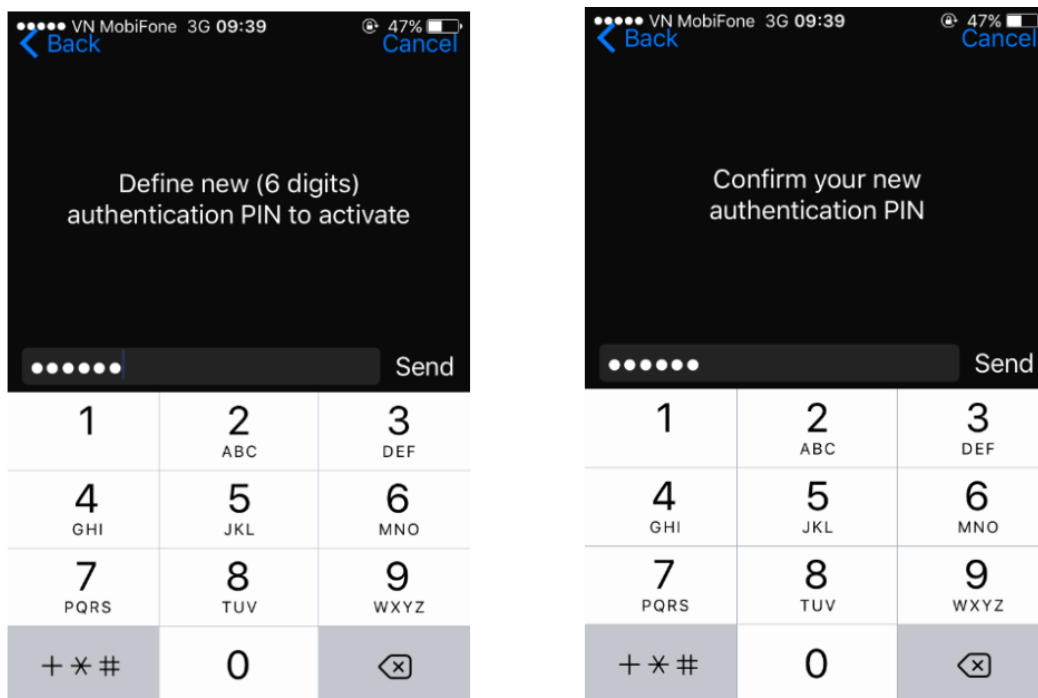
●●●●● VN MobiFone 3G 09:39 47%
Back Cancel

Define new (6 digits) authentication PIN to activate

●●●●●● Send

| 1 | 2 ABC | 3 DEF |
|---|---|---|
| 4 GHI | 5 JKL | 6 MNO |
| 7 PQRS | 8 TUV | 9 WXYZ |
| + * # | 0 | ⌫ |

●●●●● VN MobiFone 3G 09:39 47%
Back Cancel

Confirm your new authentication PIN

●●●●●● Send

| 1 | 2 ABC | 3 DEF |
|---|---|---|
| 4 GHI | 5 JKL | 6 MNO |
| 7 PQRS | 8 TUV | 9 WXYZ |
| + * # | 0 | ⌫ |